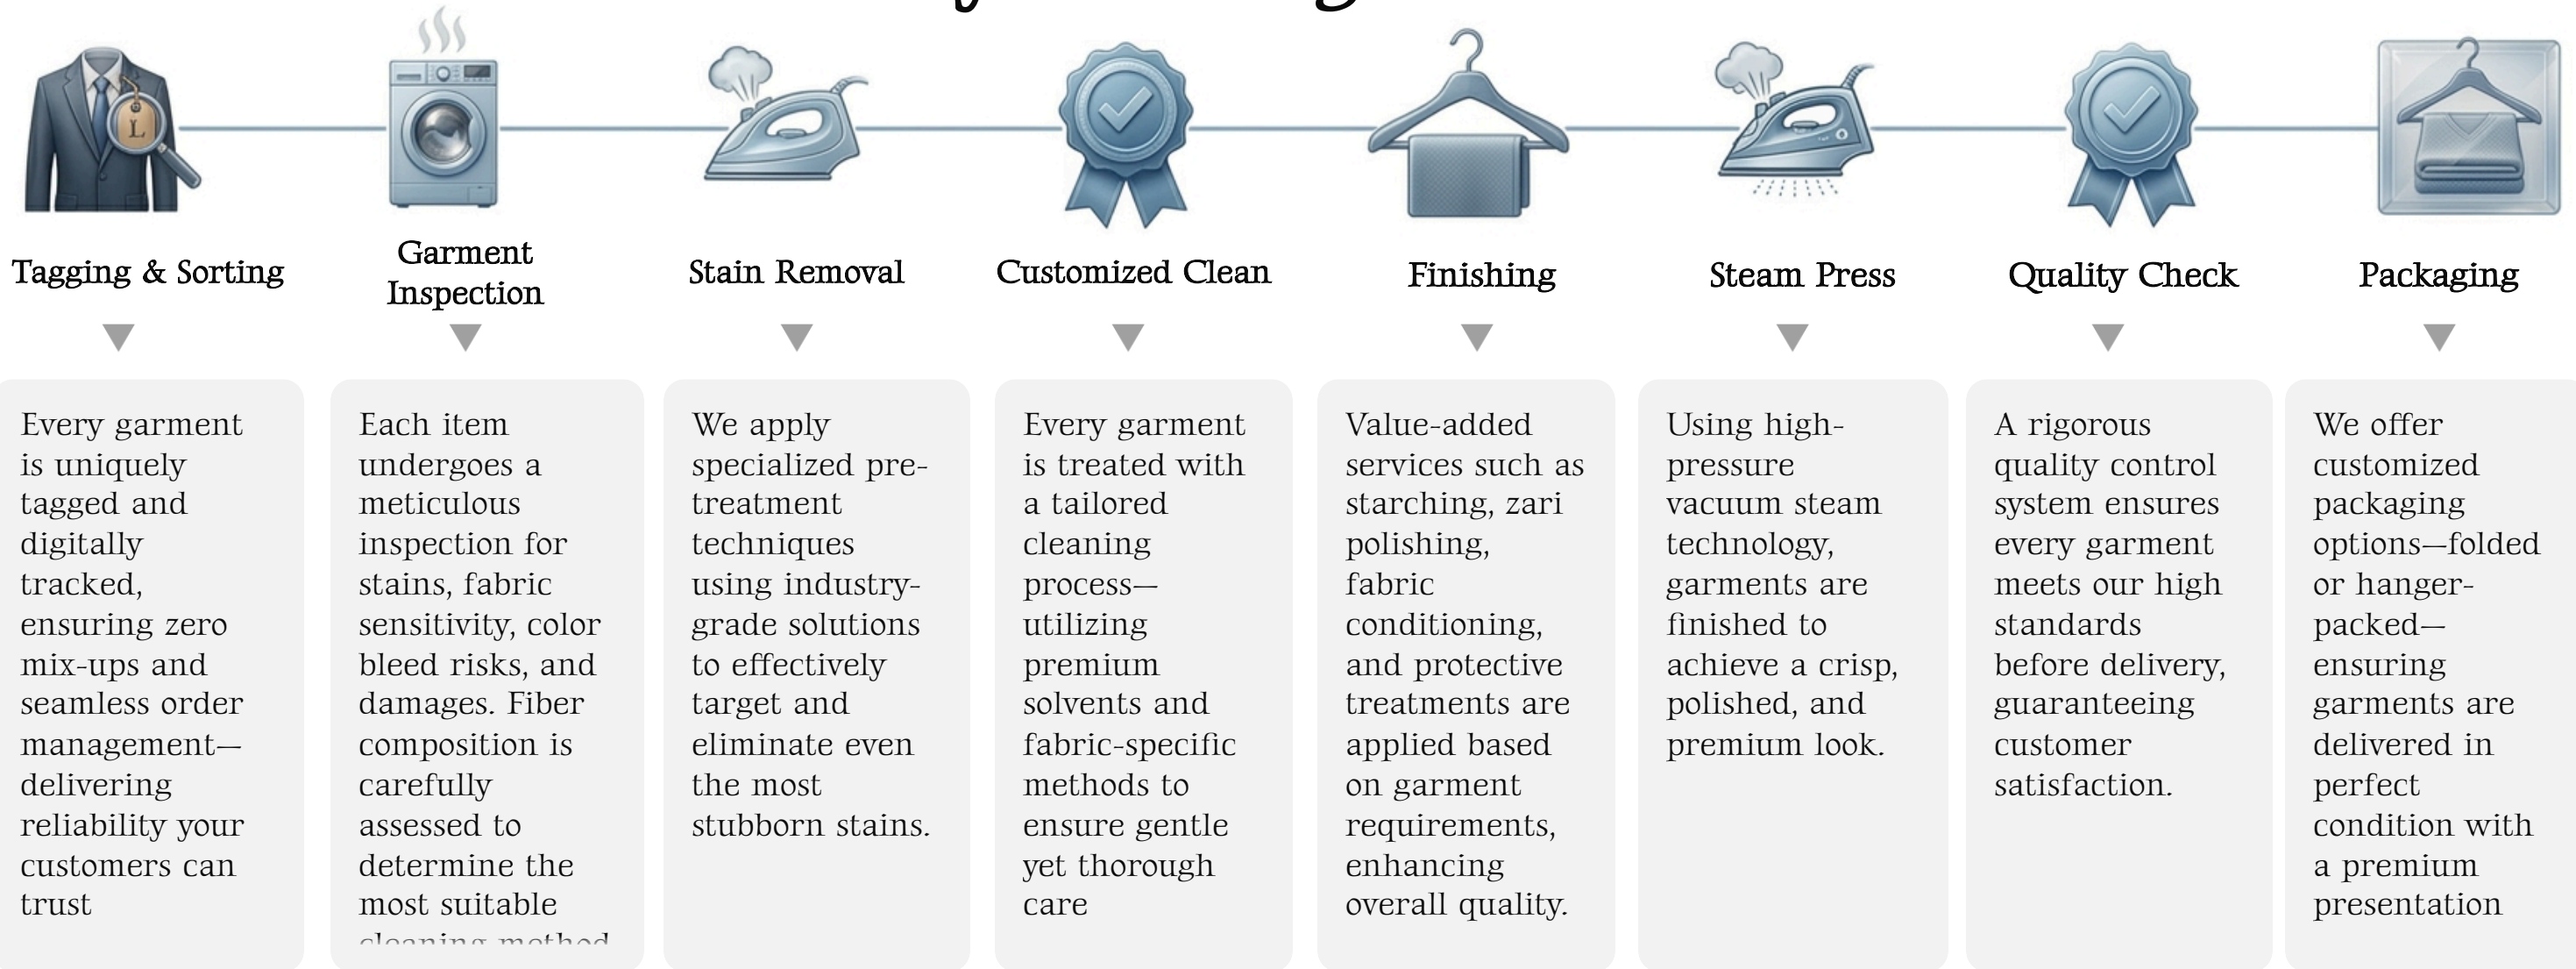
Tagging & Sorting

Every garment is uniquely tagged and digitally tracked, ensuring zero mix-ups and seamless order management—delivering reliability your customers can trust

Garment Inspection

Each item undergoes a meticulous inspection for stains, fabric sensitivity, color bleed risks, and damages. Fiber composition is carefully assessed to determine the most suitable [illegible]

Stain Removal

We apply specialized pre-treatment techniques using industry-grade solutions to effectively target and eliminate even the most stubborn stains.

Customized Clean

Every garment is treated with a tailored cleaning process—utilizing premium solvents and fabric-specific methods to ensure gentle yet thorough care

Finishing

Value-added services such as starching, zari polishing, fabric conditioning, and protective treatments are applied based on garment requirements, enhancing overall quality.

Steam Press

Using high-pressure vacuum steam technology, garments are finished to achieve a crisp, polished, and premium look.

Quality Check

A rigorous quality control system ensures every garment meets our high standards before delivery, guaranteeing customer satisfaction.

Packaging

We offer customized packaging options—folded or hanger-packed—ensuring garments are delivered in perfect condition with a premium presentation